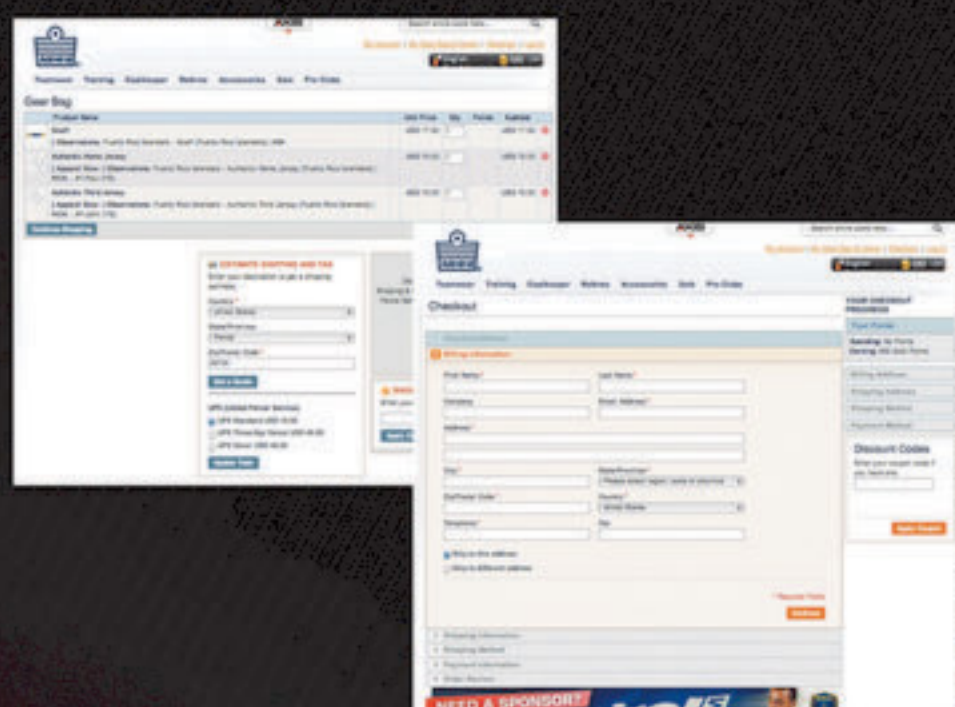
Gear Bag

Teamwear Training Goalkeeper Referee Accessories Sale Pre-Order

Product Name | Unit Price | Qty | Subtotal

Scarf

Authentic Home Jersey

Authentic Third Jersey

ESTIMATE SHIPPING AND TAX

Country *

State/Province

Zip/Postal Code

UPS (United Parcel Service)

Checkout

Teamwear Training Goalkeeper Referee Accessories Sale Pre-Order

Billing Information

First Name * Last Name *

Company Email Address *

Address *

City * State/Province *

Zip/Postal Code * Country *

Telephone * Fax

Ship to this address

Ship to different address

* Required Fields

Continue

Shipping Information

Shipping Method

Payment Information

Order Review

YOUR CHECKOUT PROGRESS

Billing Address

Shipping Address

Shipping Method

Payment Method

Discount Codes

Apply Coupon

NEED A SPONSOR?